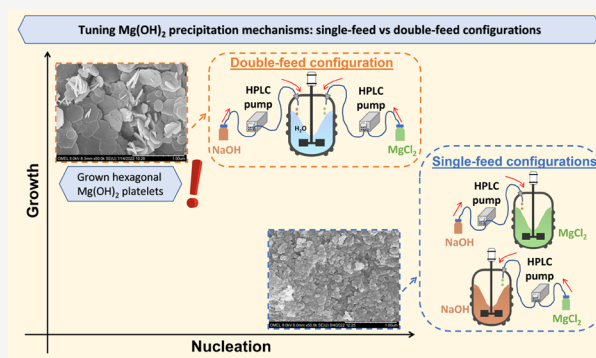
Tuning $Mg(OH)_2$ precipitation mechanisms: single-feed vs double-feed configurations

Double-feed configuration

HPLC pump

HPLC pump

$H_2O$

NaOH

$MgCl_2$

Grown hexagonal $Mg(OH)_2$ platelets

Growth

Single-feed configurations

HPLC pump

NaOH

$MgCl_2$

HPLC pump

NaOH

$MgCl_2$

Nucleation